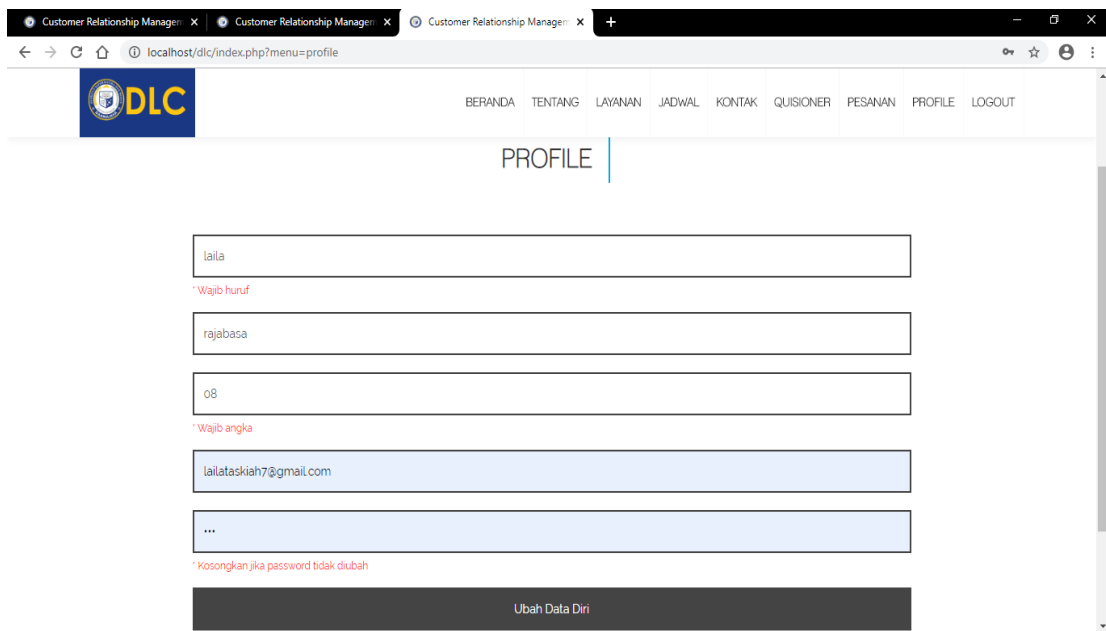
Customer Relationship Managem × Customer Relationship Managem × Customer Relationship Managem × +

localhost/dlc/index.php?menu=profile

DLC

BERANDA TENTANG LAYANAN JADWAL KONTAK QUISIONER PESANAN PROFILE LOGOUT

PROFILE

laila

* Wajib huruf

rajabasa

08

* Wajib angka

lailataskiah7@gmail.com

...

* Kosongkan jika password tidak diubah

Ubah Data Diri